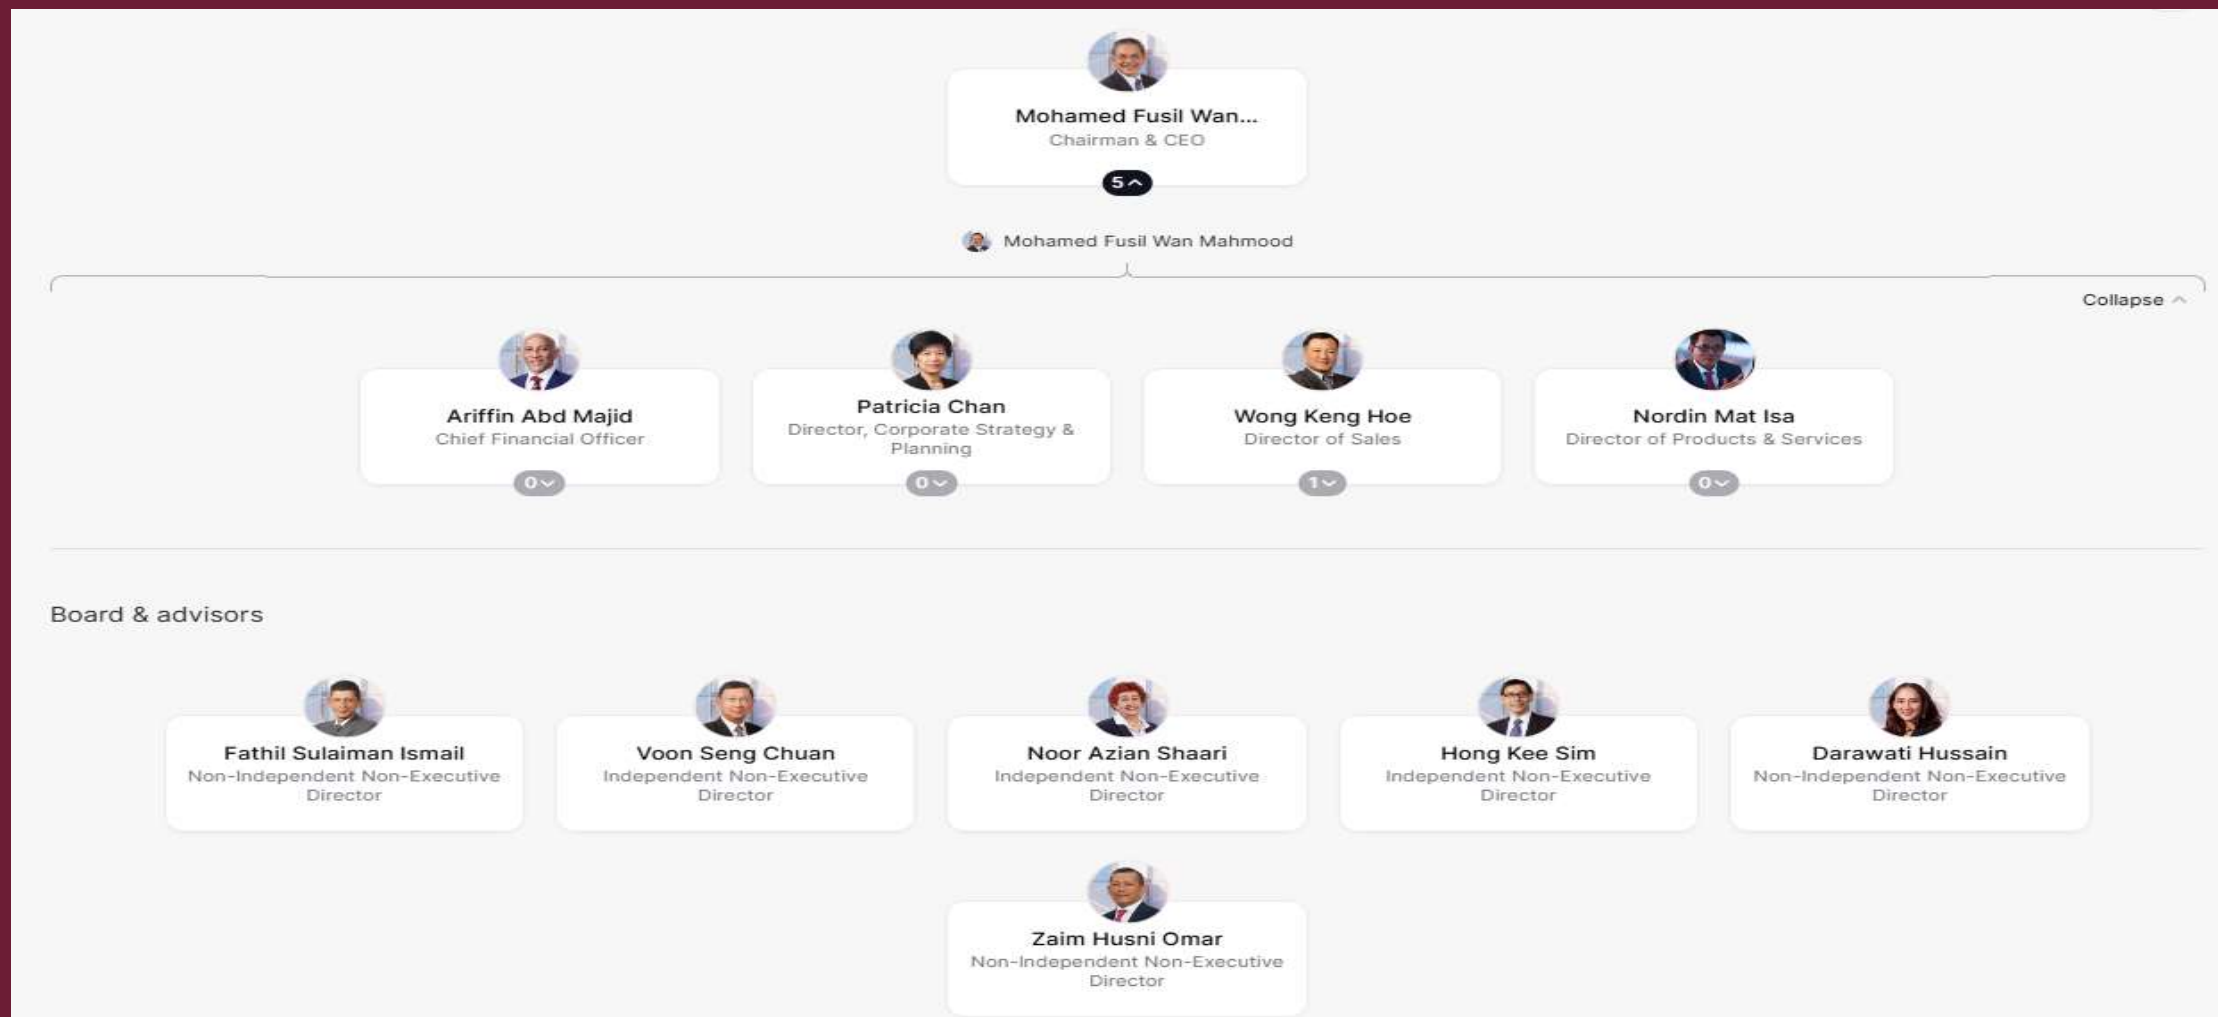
Mohamed Fusil Wan...
Chairman & CEO
5

Mohamed Fusil Wan Mahmood

Collapse

Ariffin Abd Majid
Chief Financial Officer
0

Patricia Chan
Director, Corporate Strategy & Planning
0

Wong Keng Hoe
Director of Sales
1

Nordin Mat Isa
Director of Products & Services
0

Board & advisors

Fathil Sulaiman Ismail
Non-Independent Non-Executive Director

Voon Seng Chuan
Independent Non-Executive Director

Noor Azian Shaari
Independent Non-Executive Director

Hong Kee Sim
Independent Non-Executive Director

Darawati Hussain
Non-Independent Non-Executive Director

Zaim Husni Omar
Non-Independent Non-Executive Director